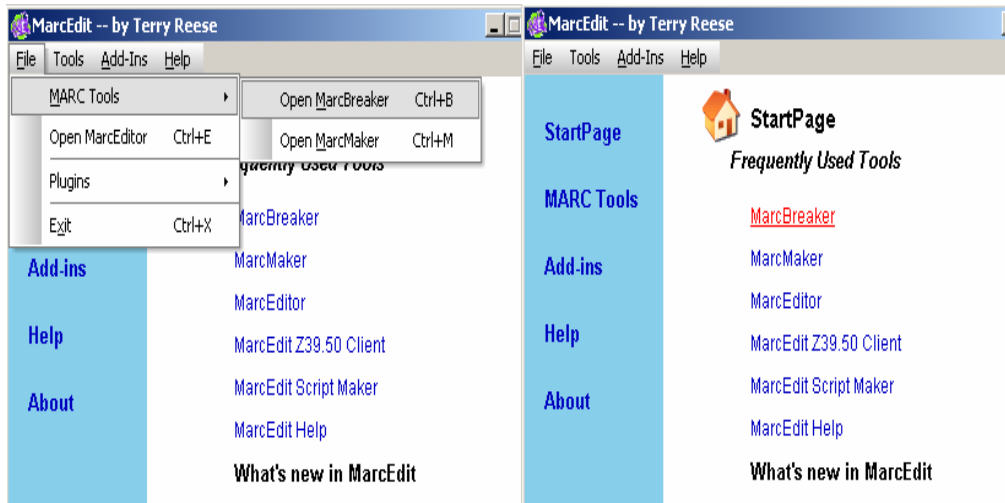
MarcEdit -- by Terry Reese

File Tools Add-Ins Help

MARC Tools

Open MarcBreaker Ctrl+B

Open MarcMaker Ctrl+M

Open MarcEditor Ctrl+E

Plugins

Exit Ctrl+X

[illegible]quently Used Tools

Add-ins

Help

About

MarcBreaker

MarcMaker

MarcEditor

MarcEdit Z39.50 Client

MarcEdit Script Maker

MarcEdit Help

What's new in MarcEdit

MarcEdit -- by Terry Reese

File Tools Add-Ins Help

StartPage

MARC Tools

Add-ins

Help

About

StartPage

Frequently Used Tools

MarcBreaker

MarcMaker

MarcEditor

MarcEdit Z39.50 Client

MarcEdit Script Maker

MarcEdit Help

What's new in MarcEdit